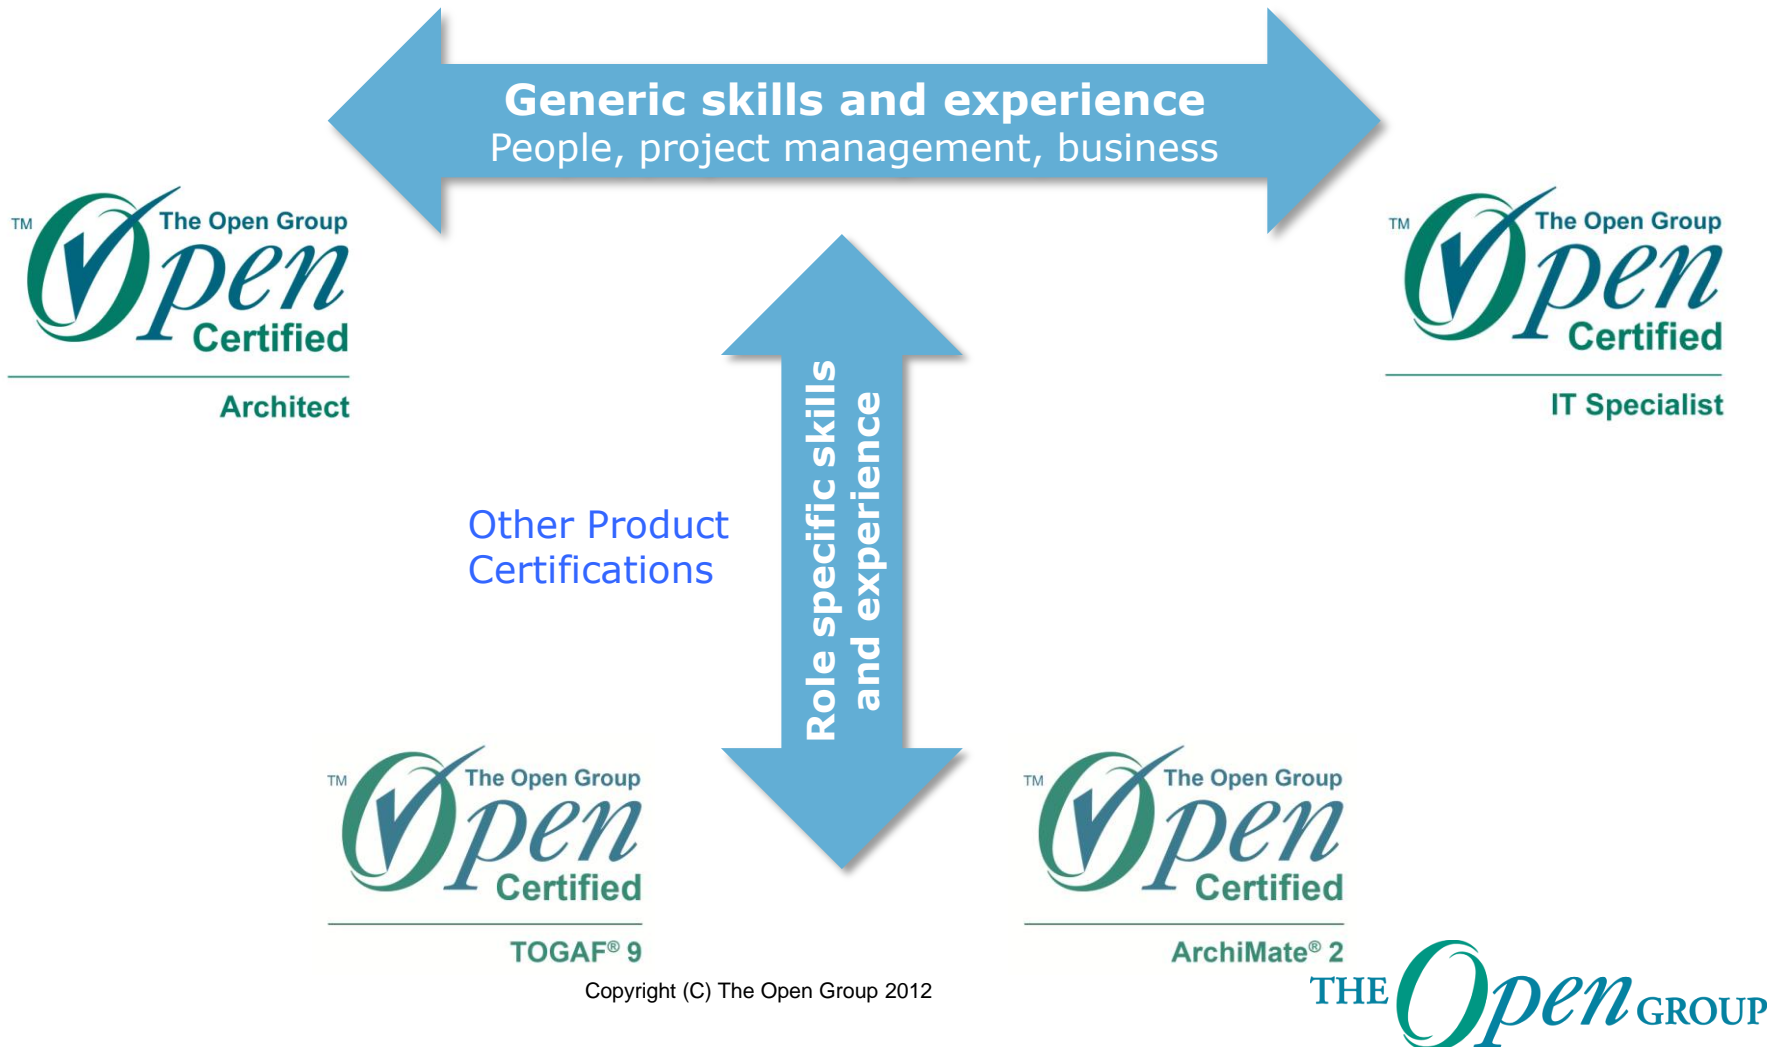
Generic skills and experience
People, project management, business

TM The Open Group Open Certified
Architect

TM The Open Group Open Certified
IT Specialist

Role specific skills and experience

Other Product Certifications

TM The Open Group Open Certified
TOGAF® 9

TM The Open Group Open Certified
ArchiMate® 2

Copyright (C) The Open Group 2012

THE Open GROUP